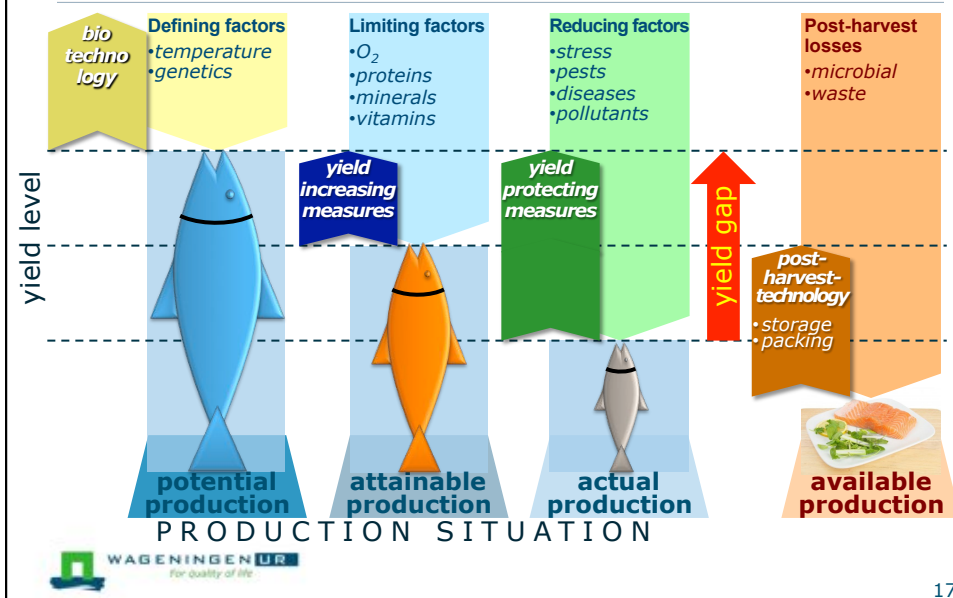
bio techno logy

Defining factors
•temperature
•genetics

Limiting factors
•$O_2$
•proteins
•minerals
•vitamins

Reducing factors
•stress
•pests
•diseases
•pollutants

Post-harvest losses
•microbial
•waste

yield level

yield increasing measures

yield protecting measures

yield gap

post-harvest-technology
•storage
•packing

potential production

attainable production

actual production

available production

PRODUCTION SITUATION

WAGENINGEN UR
For quality of life

17